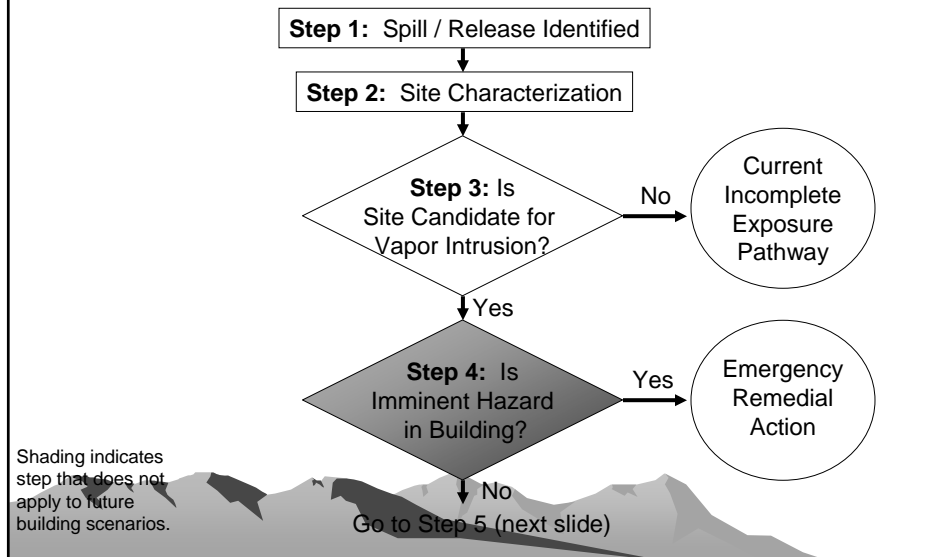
**Step 1:** Spill / Release Identified

**Step 2:** Site Characterization

**Step 3:** Is Site Candidate for Vapor Intrusion?

No

Current Incomplete Exposure Pathway

Yes

**Step 4:** Is Imminent Hazard in Building?

Yes

Emergency Remedial Action

Shading indicates step that does not apply to future building scenarios.

No

Go to Step 5 (next slide)